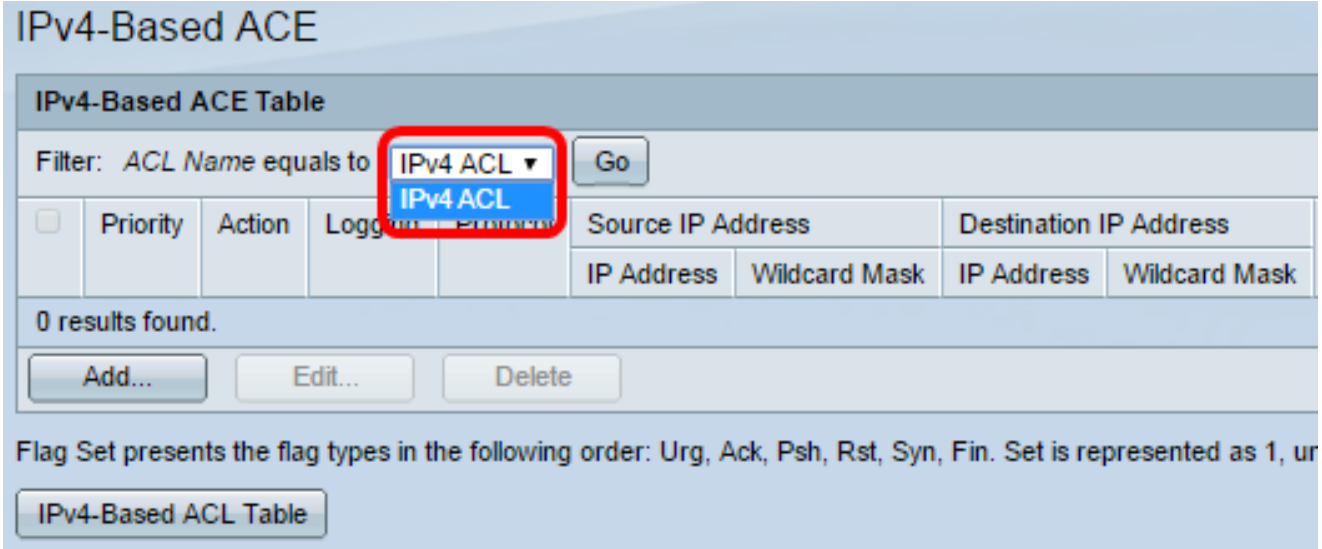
IPv4-Based ACE

IPv4-Based ACE Table

Filter: ACL Name equals to IPv4 ACL ▾ Go

IPv4 ACL

| | Priority | Action | Logg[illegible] | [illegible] | Source IP Address | | Destination IP Address | |
|---|---|---|---|---|---|---|---|---|
| | | | | | IP Address | Wildcard Mask | IP Address | Wildcard Mask |
| 0 results found. | | | | | | | | |

Add... Edit... Delete

Flag Set presents the flag types in the following order: Urg, Ack, Psh, Rst, Syn, Fin. Set is represented as 1, u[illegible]

IPv4-Based ACL Table